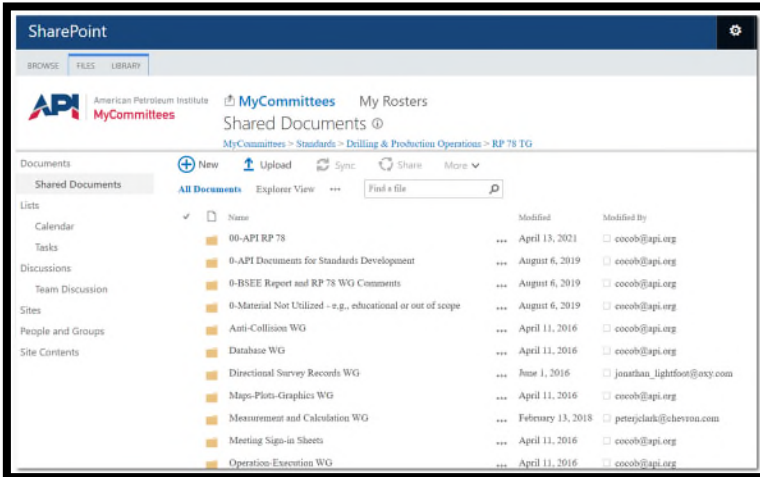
SharePoint

BROWSE FILES LIBRARY

API American Petroleum Institute MyCommittees

MyCommittees My Rosters

Shared Documents

MyCommittees > Standards > Drilling & Production Operations > RP 78 TG

Documents
Shared Documents
Lists
Calendar
Tasks
Discussions
Team Discussion
Sites
People and Groups
Site Contents

New Upload Sync Share More

All Documents Explorer View ••• Find a file

| | Name | | Modified | Modified By |
|---|---|---|---|---|
| | 00-API RP 78 | ••• | April 13, 2021 | cocob@api.org |
| | 0-API Documents for Standards Development | ••• | August 6, 2019 | cocob@api.org |
| | 0-BSEE Report and RP 78 WG Comments | ••• | August 6, 2019 | cocob@api.org |
| | 0-Material Not Utilized - e.g., educational or out of scope | ••• | August 6, 2019 | cocob@api.org |
| | Anti-Collision WG | ••• | April 11, 2016 | cocob@api.org |
| | Database WG | ••• | April 11, 2016 | cocob@api.org |
| | Directional Survey Records WG | ••• | June 1, 2016 | jonathan_lightfoot@oxy.com |
| | Maps-Plots-Graphics WG | ••• | April 11, 2016 | cocob@api.org |
| | Measurement and Calculation WG | ••• | February 13, 2018 | peterjclark@chevron.com |
| | Meeting Sign-in Sheets | ••• | April 11, 2016 | cocob@api.org |
| | Operation-Execution WG | ••• | April 11, 2016 | cocob@api.org |